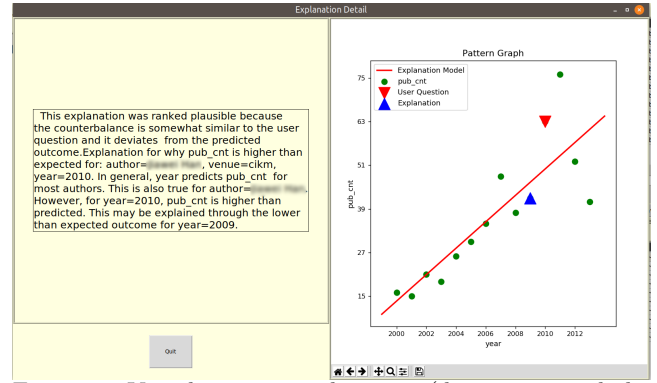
Explanation Detail

This explanation was ranked plausible because the counterbalance is somewhat similar to the user question and it deviates from the predicted outcome.Explanation for why pub_cnt is higher than expected for: author=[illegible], venue=cikm, year=2010. In general, year predicts pub_cnt for most authors. This is also true for author=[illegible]. However, for year=2010, pub_cnt is higher than predicted. This may be explained through the lower than expected outcome for year=2009.

Quit

Pattern Graph

Explanation Model
pub_cnt
User Question
Explanation

75
63
51
39
27
15

pub_cnt

2000 2002 2004 2006 2008 2010 2012

year